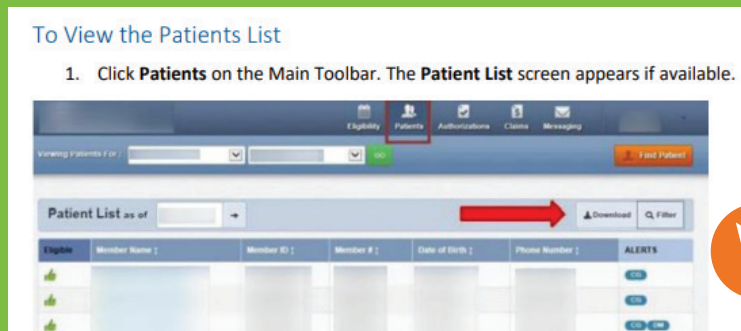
To View the Patients List

1. Click **Patients** on the Main Toolbar. The **Patient List** screen appears if available.

Eligibility Patients Authorizations Claims Messaging

Viewing Patients For : GO

Find Patient

Patient List as of

Download Filter

| Eligible | Member Name | Member ID | Member # | Date of Birth | Phone Number | ALERTS |
|---|---|---|---|---|---|---|
| | | | | | | CG |
| | | | | | | CG |
| | | | | | | CG DM |